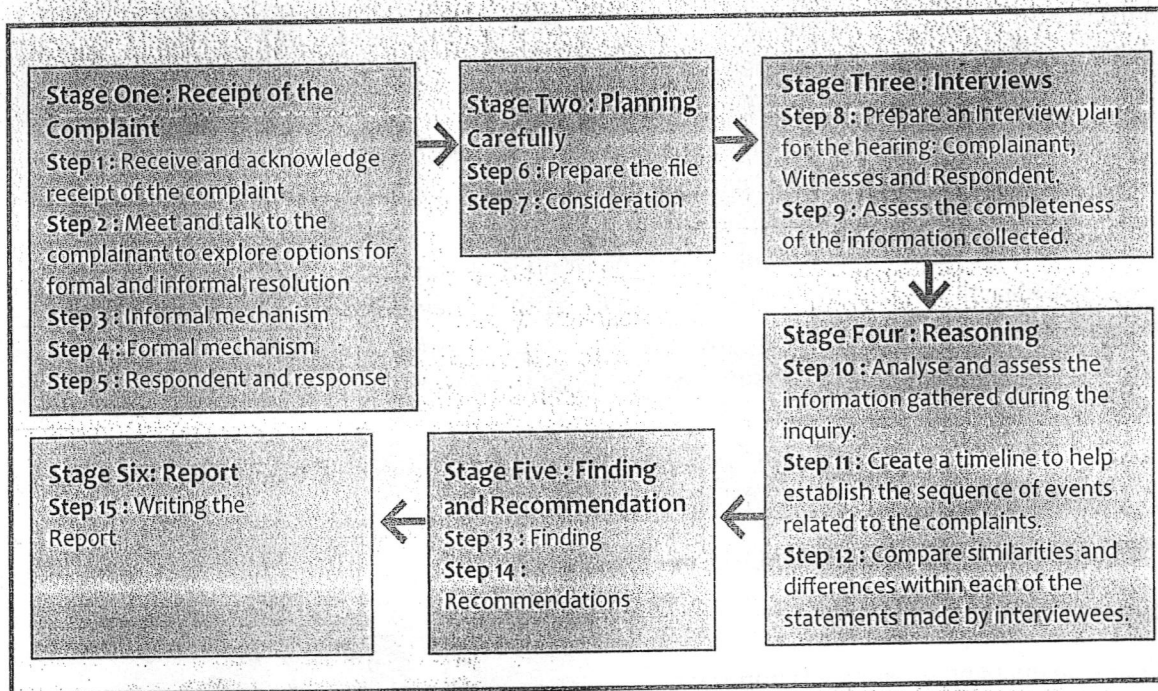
Stage One : Receipt of the Complaint
Step 1 : Receive and acknowledge receipt of the complaint
Step 2 : Meet and talk to the complainant to explore options for formal and informal resolution
Step 3 : Informal mechanism
Step 4 : Formal mechanism
Step 5 : Respondent and response

Stage Two : Planning Carefully
Step 6 : Prepare the file
Step 7 : Consideration

Stage Three : Interviews
Step 8 : Prepare an interview plan for the hearing: Complainant, Witnesses and Respondent.
Step 9 : Assess the completeness of the information collected.

Stage Four : Reasoning
Step 10 : Analyse and assess the information gathered during the inquiry.
Step 11 : Create a timeline to help establish the sequence of events related to the complaints.
Step 12 : Compare similarities and differences within each of the statements made by interviewees.

Stage Five : Finding and Recommendation
Step 13 : Finding
Step 14 : Recommendations

Stage Six: Report
Step 15 : Writing the Report